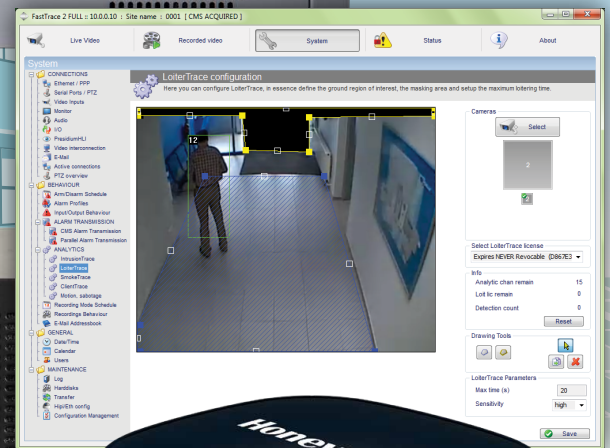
FastTrace 2 FULL :: 10.0.0.10 : Site name : 0001 [ CMS ACQUIRED ]

Live Video
Recorded video
System
Status
About

System

CONNECTIONS
Ethernet / PPP
Serial Ports / PTZ
Video Inputs
Monitor
Audio
I/O
PresidiumHLI
Video interconnection
E-Mail
Active connections
PTZ overview
BEHAVIOUR
Arm/Disarm Schedule
Alarm Profiles
Input/Output Behaviour
ALARM TRANSMISSION
CMS Alarm Transmission
Parallel Alarm Transmission
ANALYTICS
IntrusionTrace
LoiterTrace
SmokeTrace
ClientTrace
Motion, sabotage
Recording Mode Schedule
Recordings Behaviour
E-Mail Addressbook
GENERAL
Date/Time
Calendar
Users
MAINTENANCE
Log
Harddisks
Transfer
Hip/Eth config
Configuration Management

LoiterTrace configuration
Here you can configure LoiterTrace, in essence define the ground region of interest, the masking area and setup the maximum loitering time.

12

Cameras
Select
2

Select LoiterTrace license
Expires NEVER Revocable (D867E3

Info
Analytic chan remain 15
Loit lic remain 0
Detection count 0
Reset

Drawing Tools

LoiterTrace Parameters
Max time (s) 20
Sensitivity high

Save

Honey